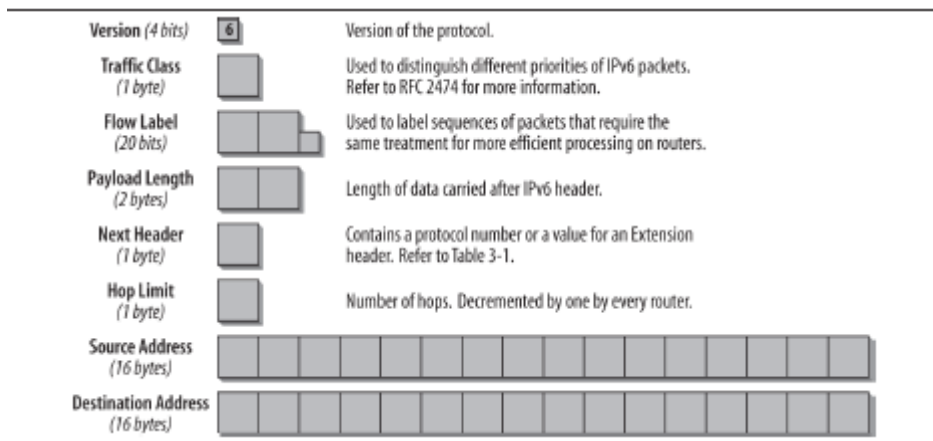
Version (4 bits)
6
Version of the protocol.

Traffic Class (1 byte)
Used to distinguish different priorities of IPv6 packets. Refer to RFC 2474 for more information.

Flow Label (20 bits)
Used to label sequences of packets that require the same treatment for more efficient processing on routers.

Payload Length (2 bytes)
Length of data carried after IPv6 header.

Next Header (1 byte)
Contains a protocol number or a value for an Extension header. Refer to Table 3-1.

Hop Limit (1 byte)
Number of hops. Decremented by one by every router.

Source Address (16 bytes)

Destination Address (16 bytes)